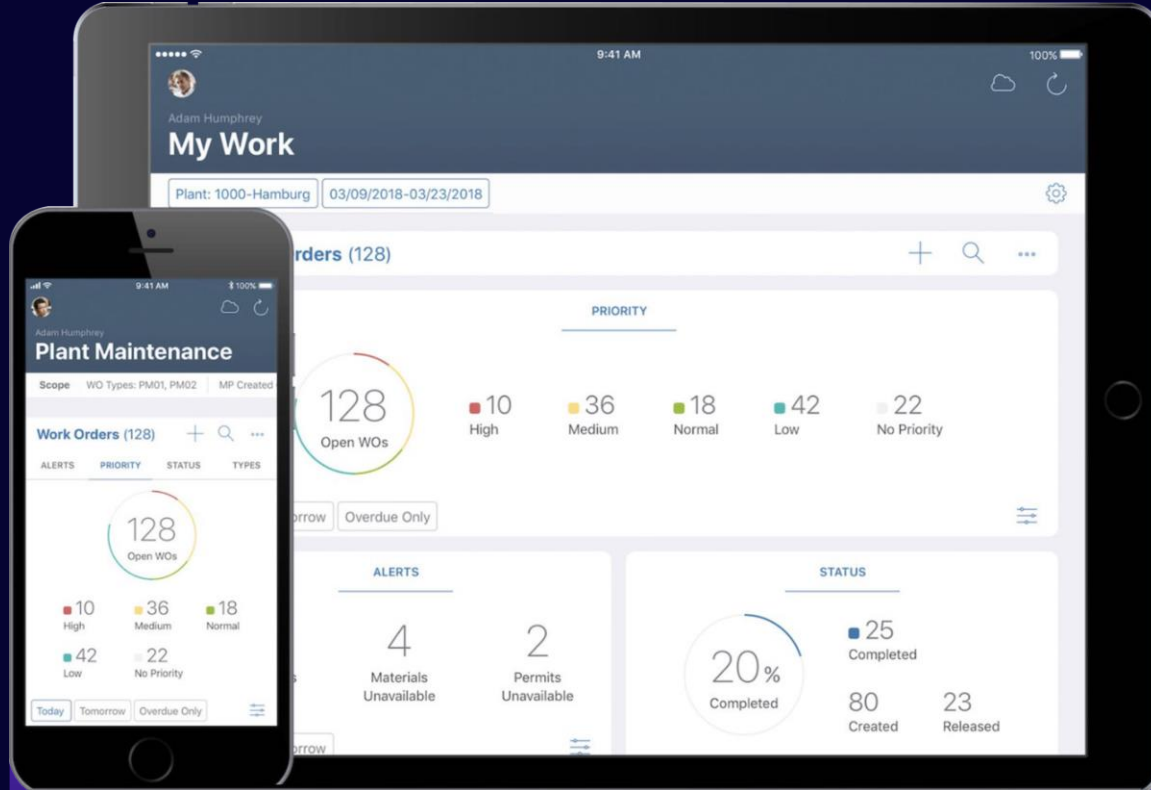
9:41 AM
100%
Adam Humphrey
My Work
Plant: 1000-Hamburg
03/09/2018-03/23/2018
rders (128)
PRIORITY
128
Open WOs
10
High
36
Medium
18
Normal
42
Low
22
No Priority
rrow
Overdue Only
ALERTS
4
Materials Unavailable
2
Permits Unavailable
s
rrow
STATUS
20%
Completed
25
Completed
80
Created
23
Released

9:41 AM
100%
Adam Humphrey
Plant Maintenance
Scope
WO Types: PM01, PM02
MP Created
Work Orders (128)
ALERTS
PRIORITY
STATUS
TYPES
128
Open WOs
10
High
36
Medium
18
Normal
42
Low
22
No Priority
Today
Tomorrow
Overdue Only